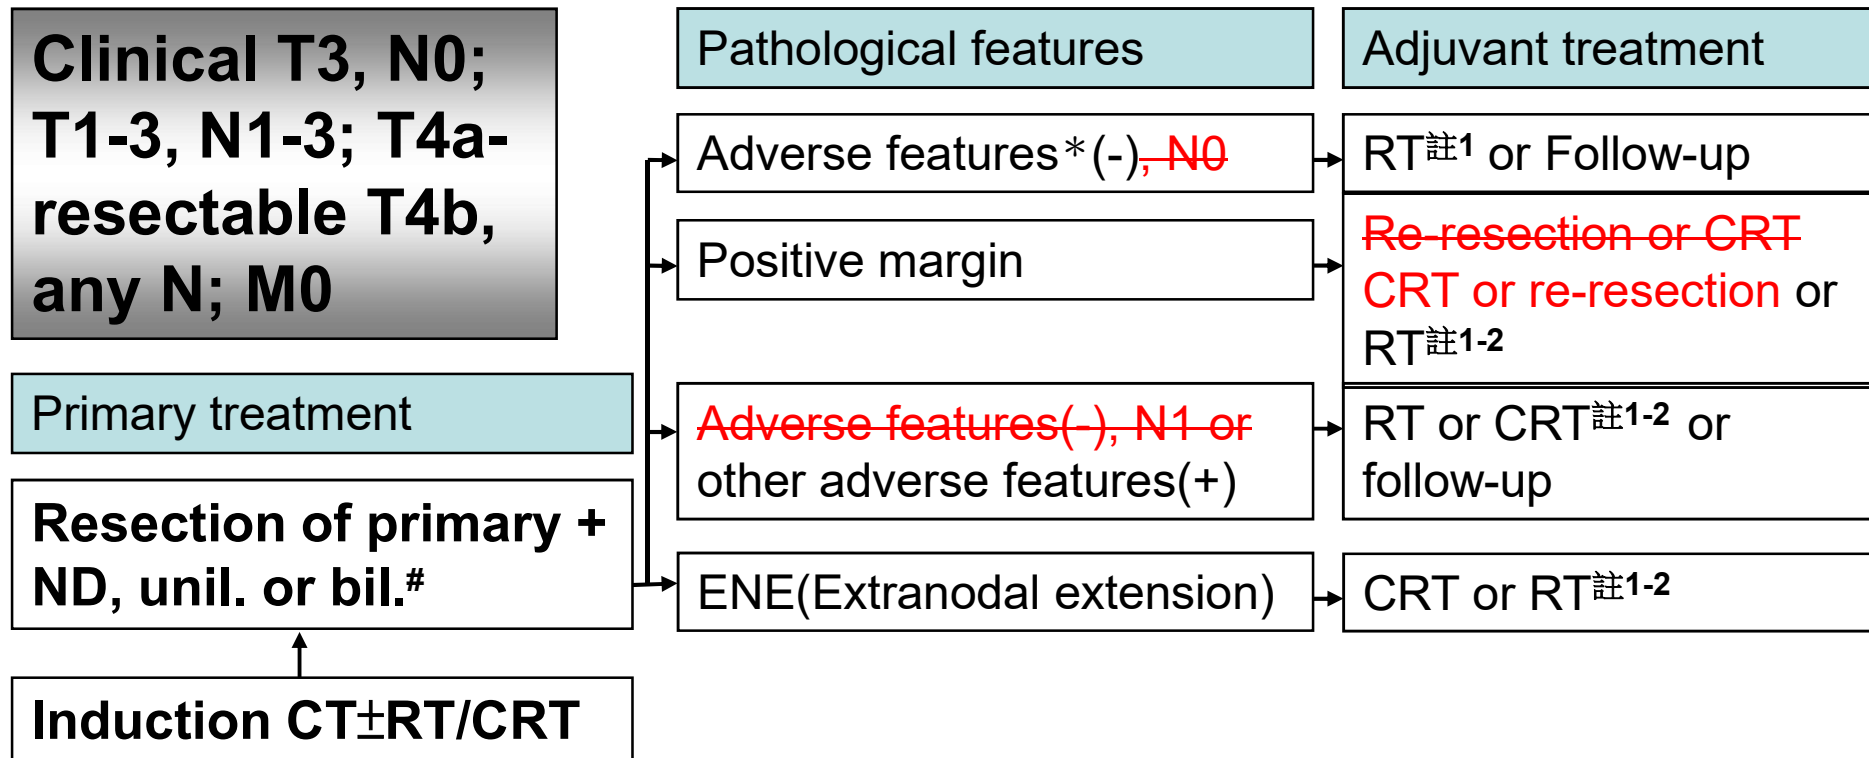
Clinical T3, N0; T1-3, N1-3; T4a-resectable T4b, any N; M0

Primary treatment

Resection of primary + ND, unil. or bil.#

Induction CT±RT/CRT

Pathological features

Adverse features＊(-), N0

Positive margin

Adverse features(-), N1 or other adverse features(+)

ENE(Extranodal extension)

Adjuvant treatment

RT註1 or Follow-up

Re-resection or CRT
CRT or re-resection or RT註1-2

RT or CRT註1-2 or follow-up

CRT or RT註1-2